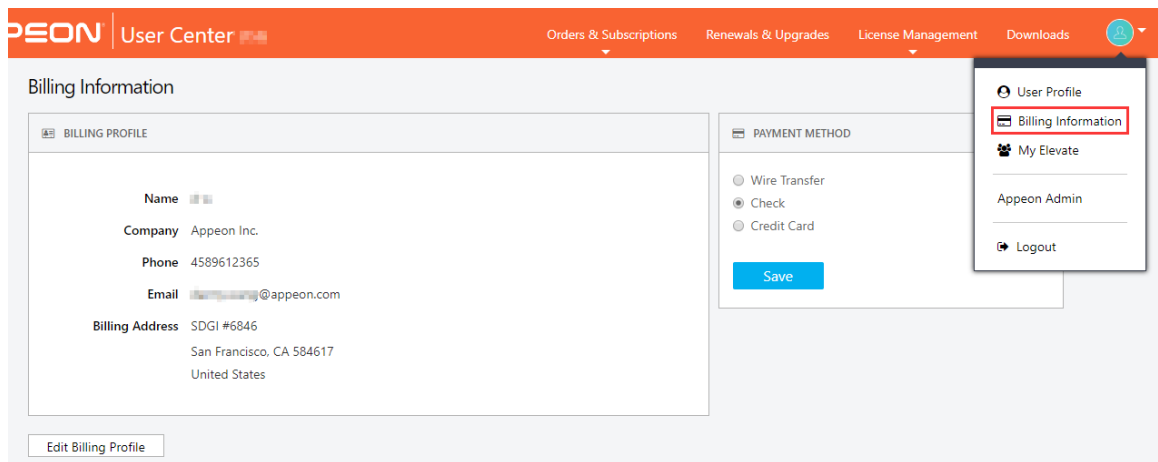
PEON | User Center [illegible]

Orders & Subscriptions Renewals & Upgrades License Management Downloads

Billing Information

BILLING PROFILE

Name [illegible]

Company Appeon Inc.

Phone 4589612365

Email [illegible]@appeon.com

Billing Address SDGI #6846
San Francisco, CA 584617
United States

Edit Billing Profile

PAYMENT METHOD

Wire Transfer
Check
Credit Card

Save

User Profile
Billing Information
My Elevate
Appeon Admin
Logout